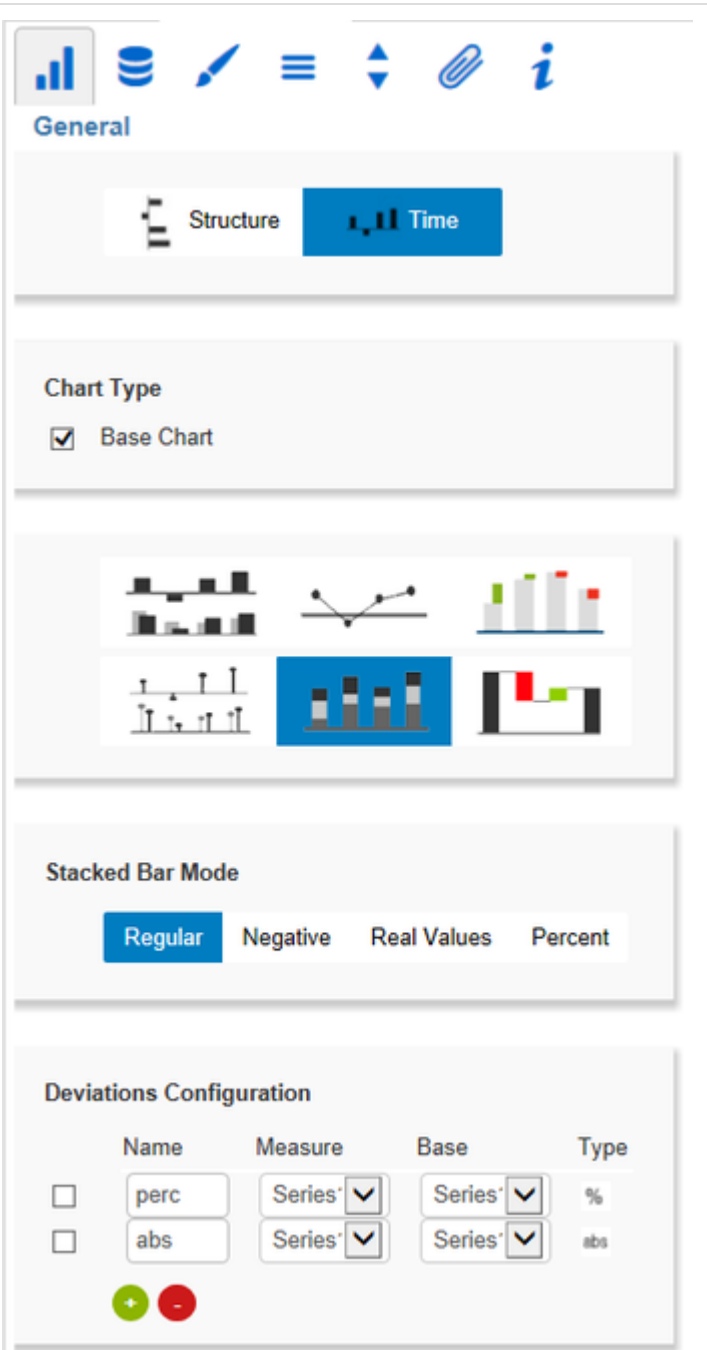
General

Structure Time

Chart Type

Base Chart

Stacked Bar Mode

Regular Negative Real Values Percent

Deviations Configuration

| | Name | Measure | Base | Type |
|---|---|---|---|---|
| | perc | Series' | Series' | % |
| | abs | Series' | Series' | abs |

+ -